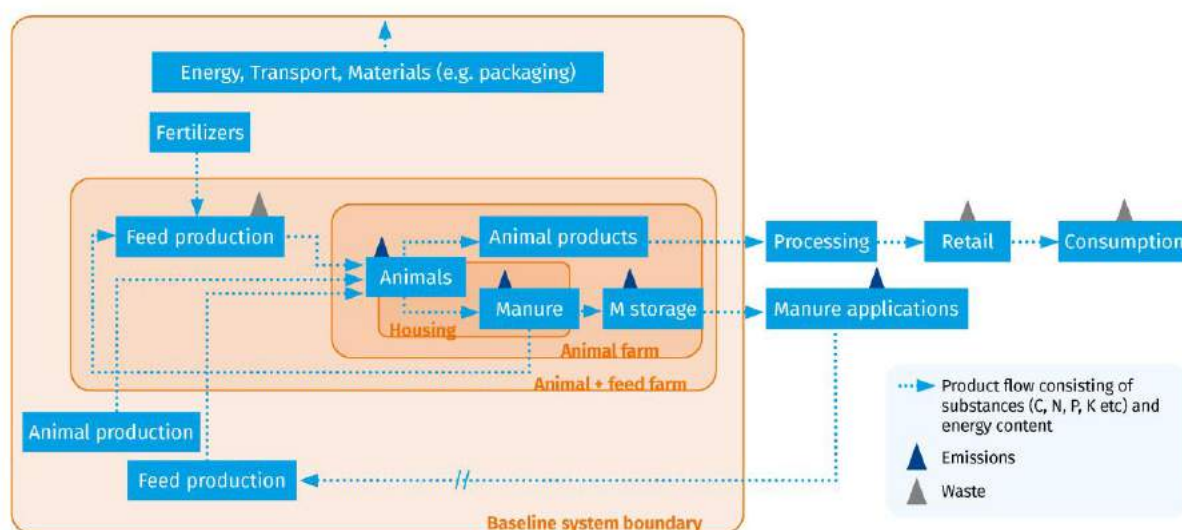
Energy, Transport, Materials (e.g. packaging)

Fertilizers

Feed production

Animal products

Animals

Manure

M storage

Housing

Animal farm

Animal + feed farm

Processing

Retail

Consumption

Manure applications

Animal production

Feed production

Baseline system boundary

Product flow consisting of substances (C, N, P, K etc) and energy content

Emissions

Waste